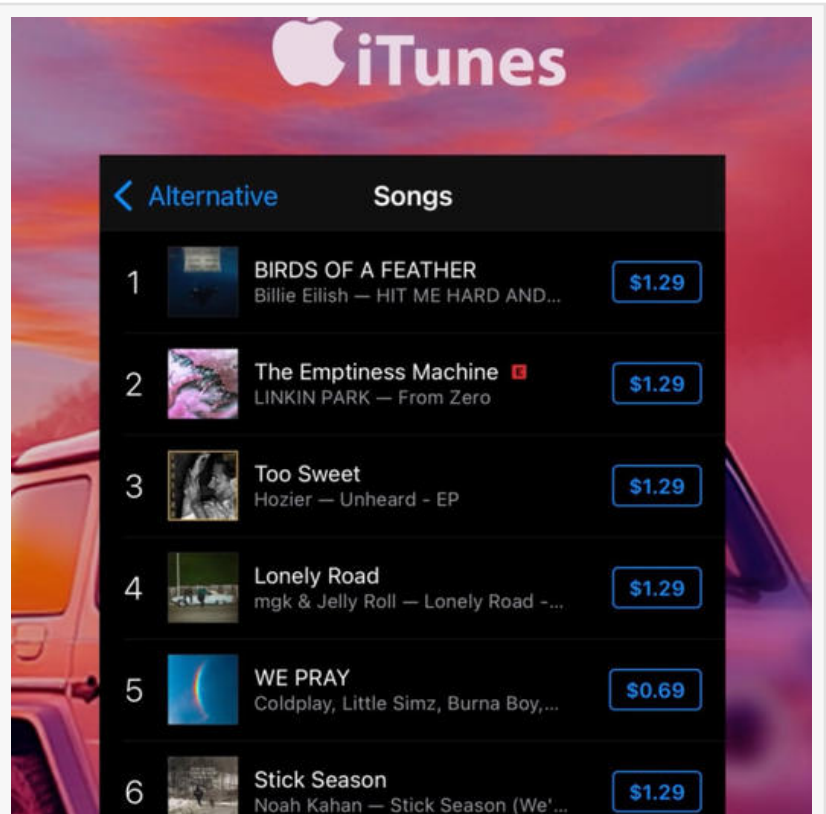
iTunes

Alternative Songs

1 BIRDS OF A FEATHER
Billie Eilish — HIT ME HARD AND... $1.29

2 The Emptiness Machine E
LINKIN PARK — From Zero $1.29

3 Too Sweet
Hozier — Unheard - EP $1.29

4 Lonely Road
mgk & Jelly Roll — Lonely Road -... $1.29

5 WE PRAY
Coldplay, Little Simz, Burna Boy,... $0.69

6 Stick Season
Noah Kahan — Stick Season (We'... $1.29